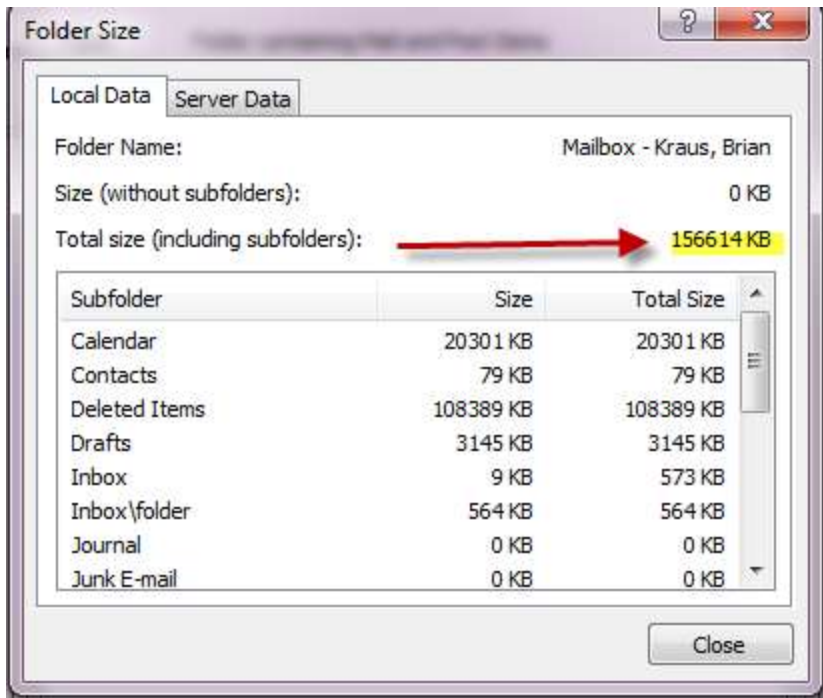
Folder Size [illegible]

?
X

Local Data
Server Data

Folder Name: Mailbox - Kraus, Brian

Size (without subfolders): 0 KB

Total size (including subfolders): 156614 KB

| Subfolder | Size | Total Size |
|---|---|---|
| Calendar | 20301 KB | 20301 KB |
| Contacts | 79 KB | 79 KB |
| Deleted Items | 108389 KB | 108389 KB |
| Drafts | 3145 KB | 3145 KB |
| Inbox | 9 KB | 573 KB |
| Inbox\folder | 564 KB | 564 KB |
| Journal | 0 KB | 0 KB |
| Junk E-mail | 0 KB | 0 KB |

Close